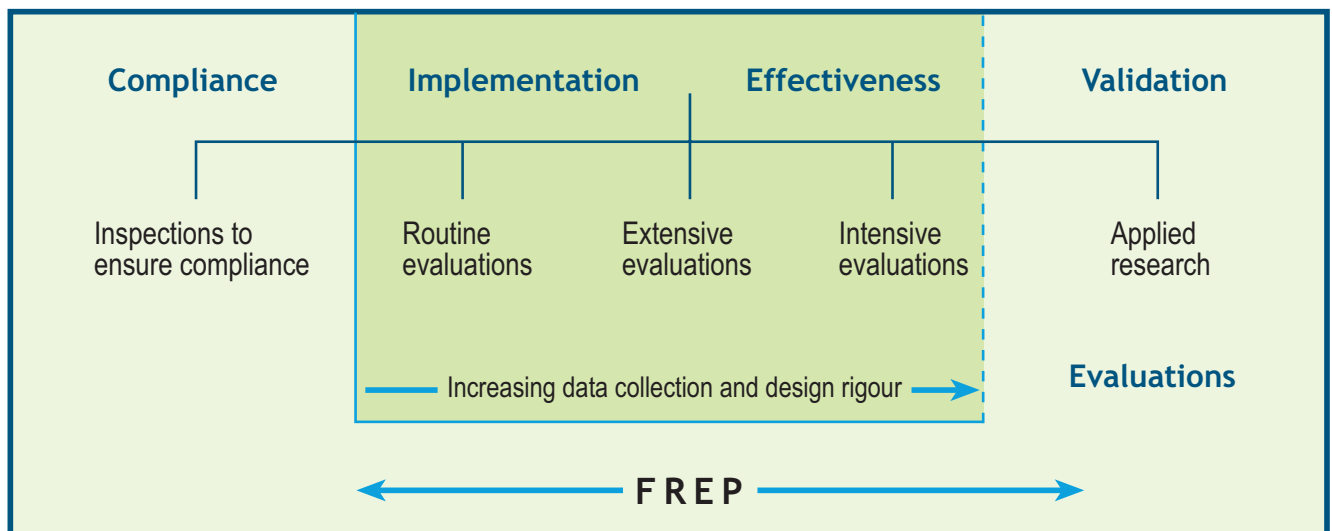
Compliance

Implementation

Effectiveness

Validation

Inspections to ensure compliance

Routine evaluations

Extensive evaluations

Intensive evaluations

Applied research

Evaluations

Increasing data collection and design rigour

FREP